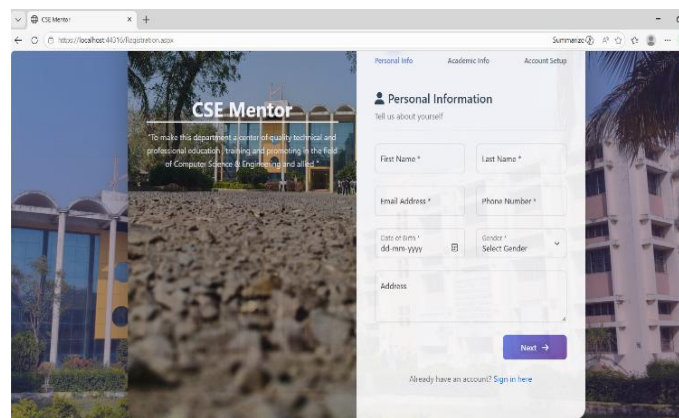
CSE Mentor
https://localhost:44316/Registration.aspx
Summarize

CSE Mentor
"To make this department a center of quality technical and professional education, training and promoting in the field of Computer Science & Engineering and allied."

Personal Info
Academic Info
Account Setup

Personal Information
Tell us about yourself

First Name *
Last Name *
Email Address *
Phone Number *
Date of Birth *
dd-mm-yyyy
Gender *
Select Gender
Address

Next →

Already have an account? Sign in here